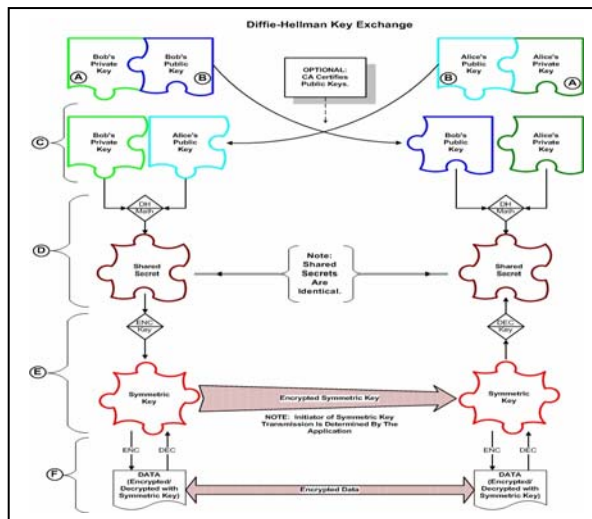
Diffie-Hellman Key Exchange

Bob's Private Key
A
Bob's Public Key
B

OPTIONAL: CA Certifies Public Keys.

Alice's Public Key
B
Alice's Private Key
A

C
Bob's Private Key
Alice's Public Key

Bob's Public Key
Alice's Private Key

DH Math

DH Math

D
Shared Secret

Note: Shared Secrets Are Identical.

Shared Secret

ENC Key

DEC Key

E
Symmetric Key

Encrypted Symmetric Key

NOTE: Initiator of Symmetric Key Transmission Is Determined By The Application

Symmetric Key

ENC
DEC

ENC
DEC

F
DATA (Encrypted/ Decrypted with Symmetric Key)

Encrypted Data

DATA (Encrypted/ Decrypted with Symmetric Key)